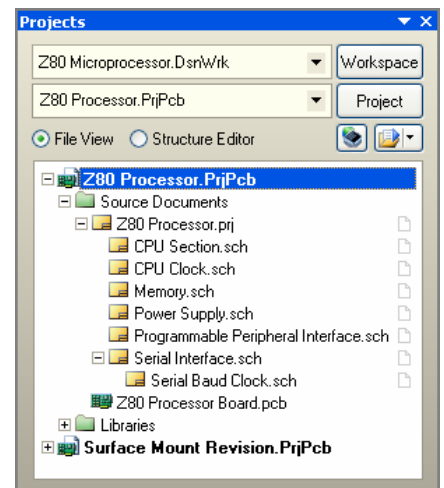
Projects

Z80 Microprocessor.DsnWrk
Workspace

Z80 Processor.PrjPcb
Project

File View
Structure Editor

Z80 Processor.PrjPcb
Source Documents
Z80 Processor.prj
CPU Section.sch
CPU Clock.sch
Memory.sch
Power Supply.sch
Programmable Peripheral Interface.sch
Serial Interface.sch
Serial Baud Clock.sch
Z80 Processor Board.pcb
Libraries
Surface Mount Revision.PrjPcb